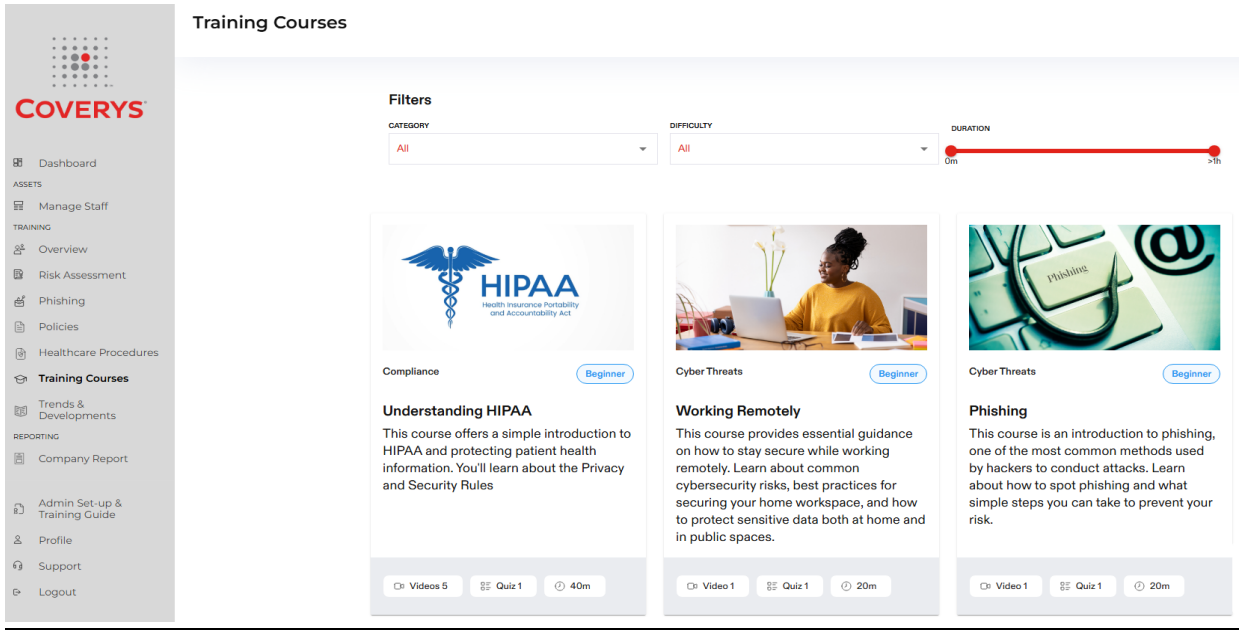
COVERYS

Dashboard
ASSETS
Manage Staff
TRAINING
Overview
Risk Assessment
Phishing
Policies
Healthcare Procedures
Training Courses
Trends & Developments
REPORTING
Company Report

Admin Set-up & Training Guide
Profile
Support
Logout

Training Courses

Filters

CATEGORY
All

DIFFICULTY
All

DURATION
0m
>1h

HIPAA
Health Insurance Portability and Accountability Act

Compliance
Beginner

Understanding HIPAA

This course offers a simple introduction to HIPAA and protecting patient health information. You'll learn about the Privacy and Security Rules

Videos 5
Quiz 1
40m

Cyber Threats
Beginner

Working Remotely

This course provides essential guidance on how to stay secure while working remotely. Learn about common cybersecurity risks, best practices for securing your home workspace, and how to protect sensitive data both at home and in public spaces.

Video 1
Quiz 1
20m

Phishing

Cyber Threats
Beginner

Phishing

This course is an introduction to phishing, one of the most common methods used by hackers to conduct attacks. Learn about how to spot phishing and what simple steps you can take to prevent your risk.

Video 1
Quiz 1
20m